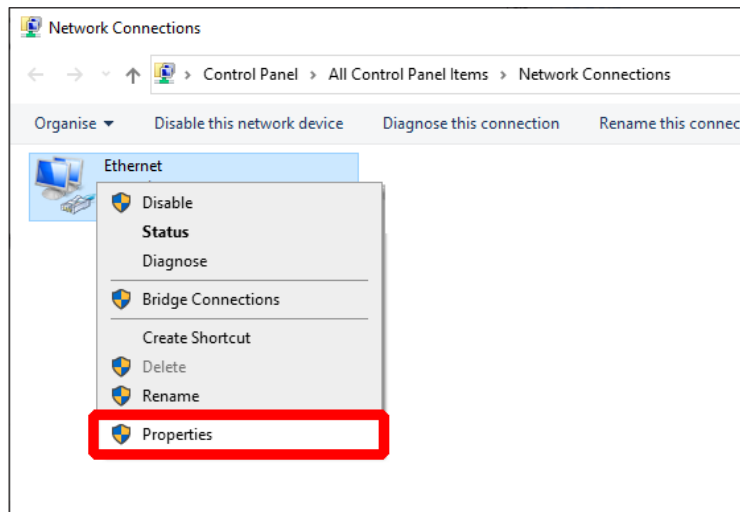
Network Connections

> Control Panel > All Control Panel Items > Network Connections

Organise ▾ Disable this network device Diagnose this connection Rename this connec

Ethernet

Disable
Status
Diagnose
Bridge Connections
Create Shortcut
Delete
Rename
Properties